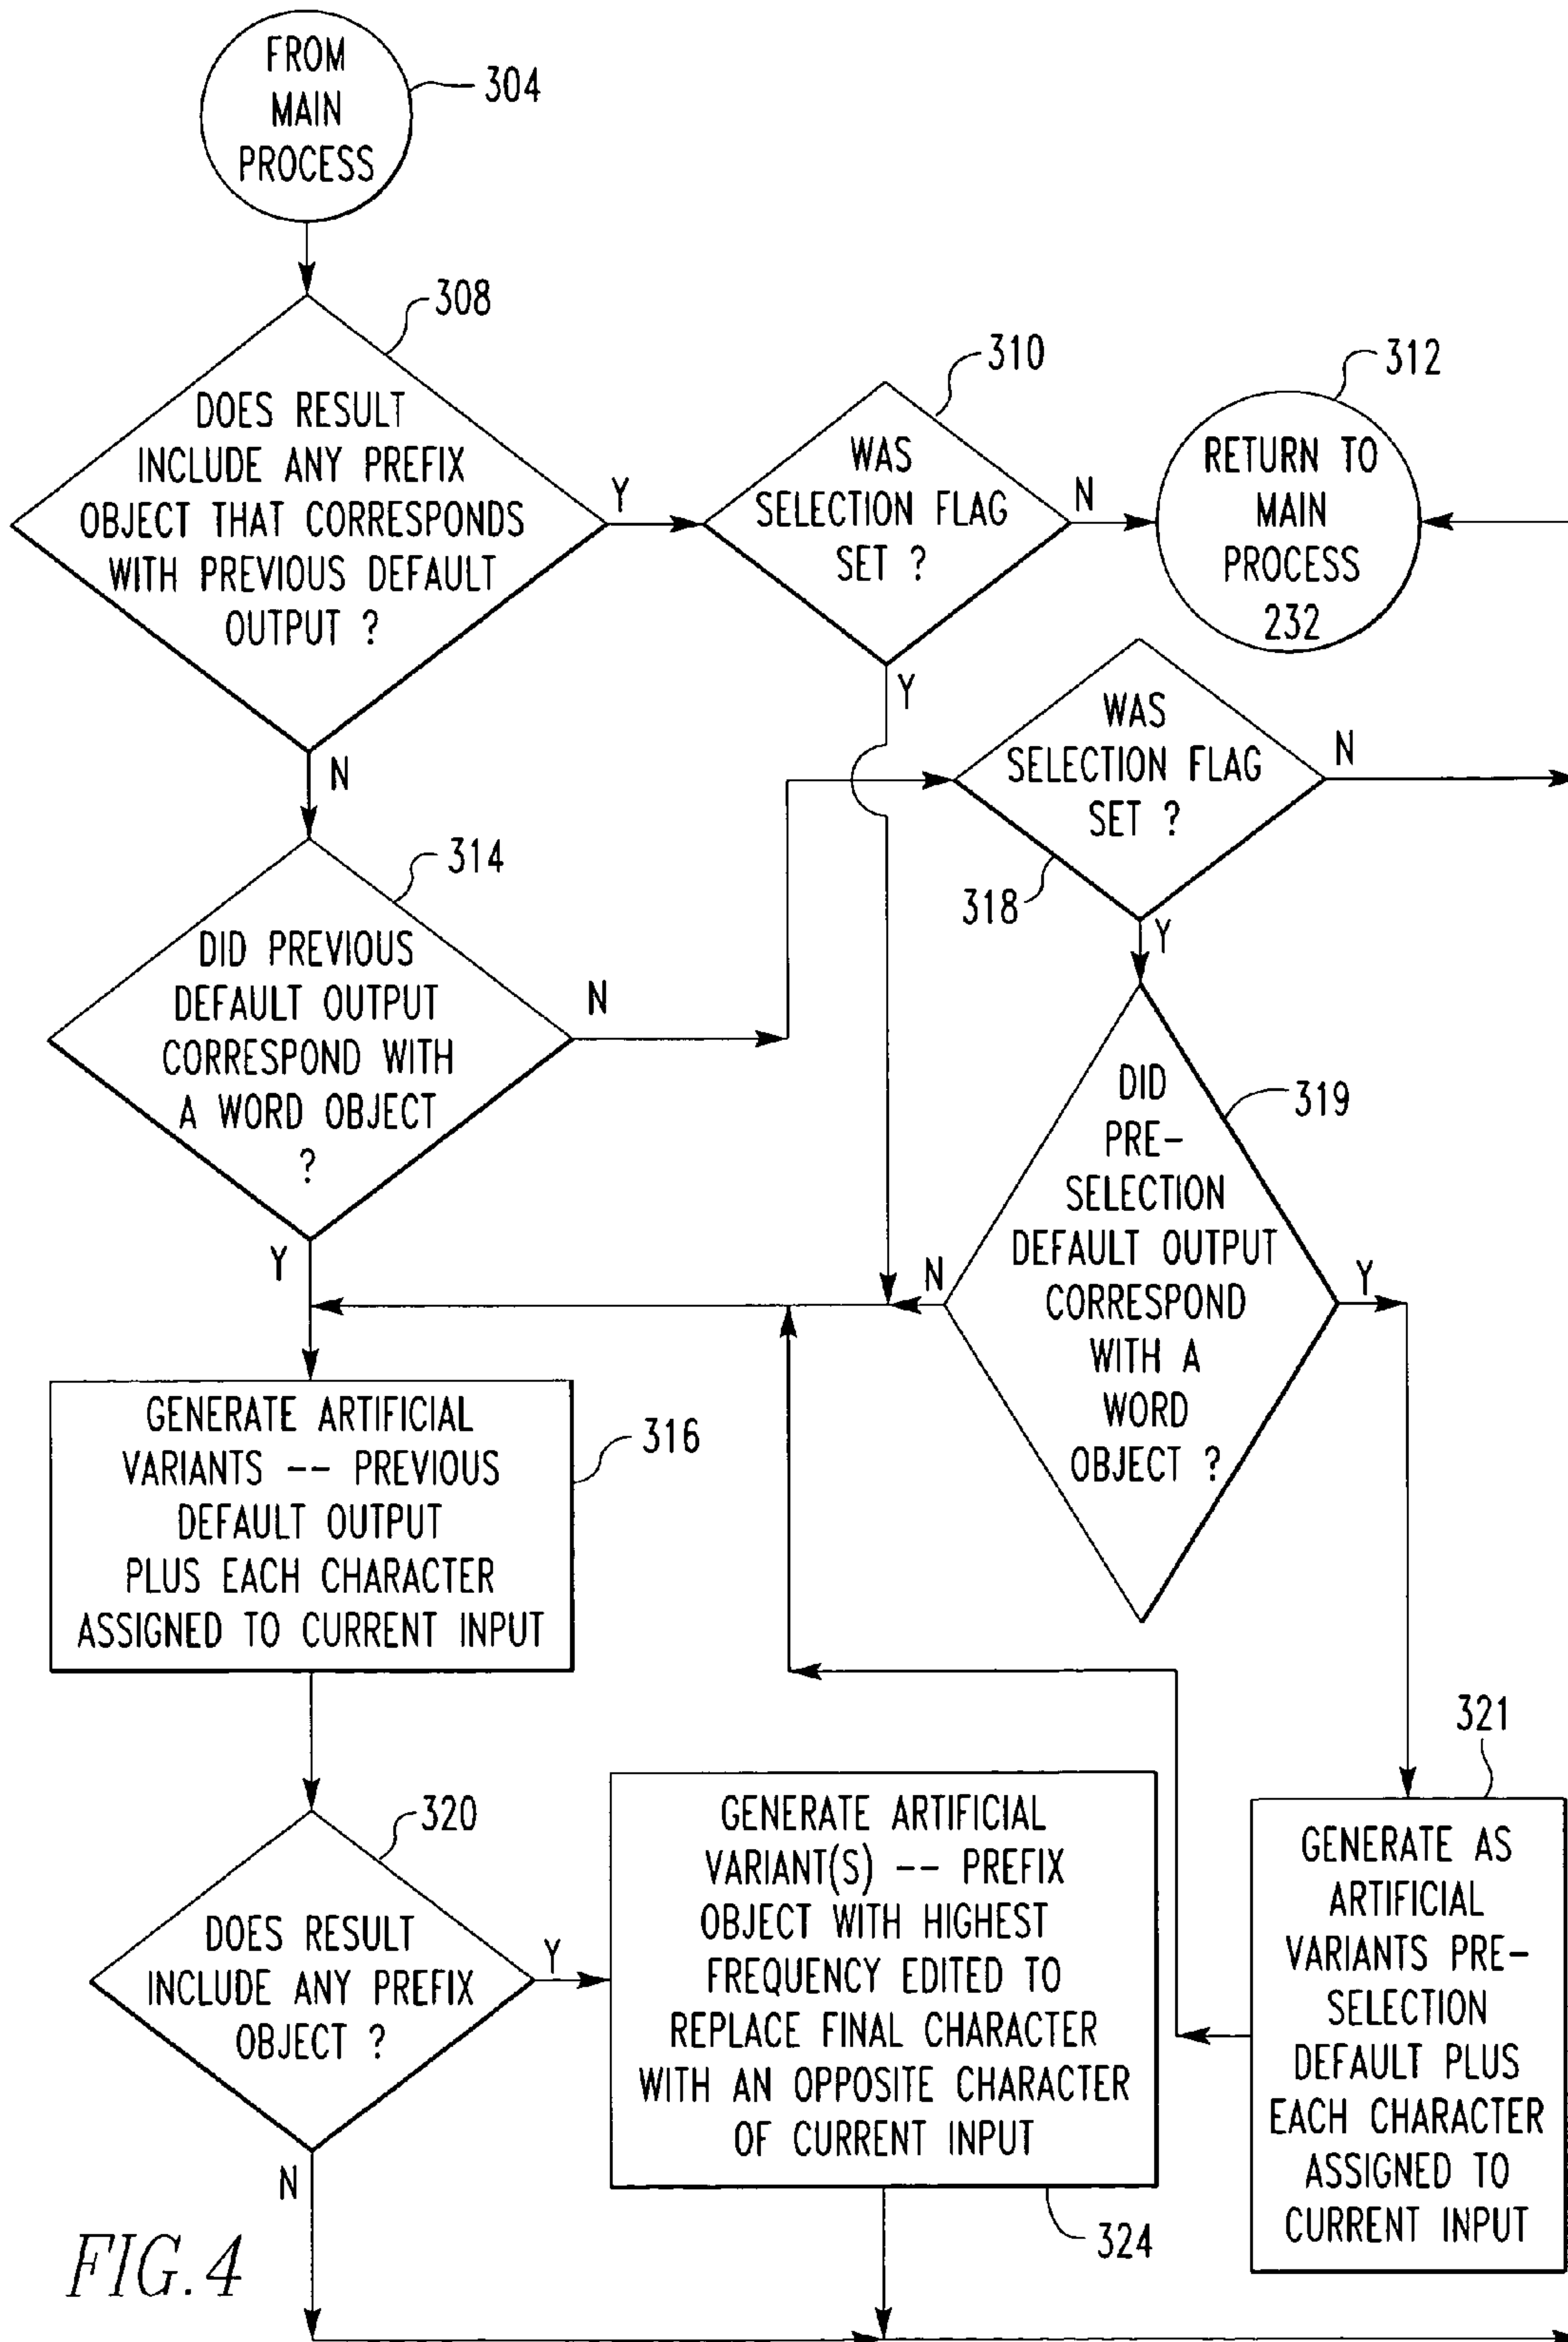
FROM MAIN PROCESS

304

308

DOES RESULT INCLUDE ANY PREFIX OBJECT THAT CORRESPONDS WITH PREVIOUS DEFAULT OUTPUT ?

Y

310

WAS SELECTION FLAG SET ?

N

312

RETURN TO MAIN PROCESS 232

Y

N

WAS SELECTION FLAG SET ?

N

318

Y

314

DID PREVIOUS DEFAULT OUTPUT CORRESPOND WITH A WORD OBJECT ?

N

Y

DID PRE-SELECTION DEFAULT OUTPUT CORRESPOND WITH A WORD OBJECT ?

319

N

Y

GENERATE ARTIFICIAL VARIANTS -- PREVIOUS DEFAULT OUTPUT PLUS EACH CHARACTER ASSIGNED TO CURRENT INPUT

316

321

320

DOES RESULT INCLUDE ANY PREFIX OBJECT ?

Y

GENERATE ARTIFICIAL VARIANT(S) -- PREFIX OBJECT WITH HIGHEST FREQUENCY EDITED TO REPLACE FINAL CHARACTER WITH AN OPPOSITE CHARACTER OF CURRENT INPUT

GENERATE AS ARTIFICIAL VARIANTS PRE-SELECTION DEFAULT PLUS EACH CHARACTER ASSIGNED TO CURRENT INPUT

N

324

FIG. 4